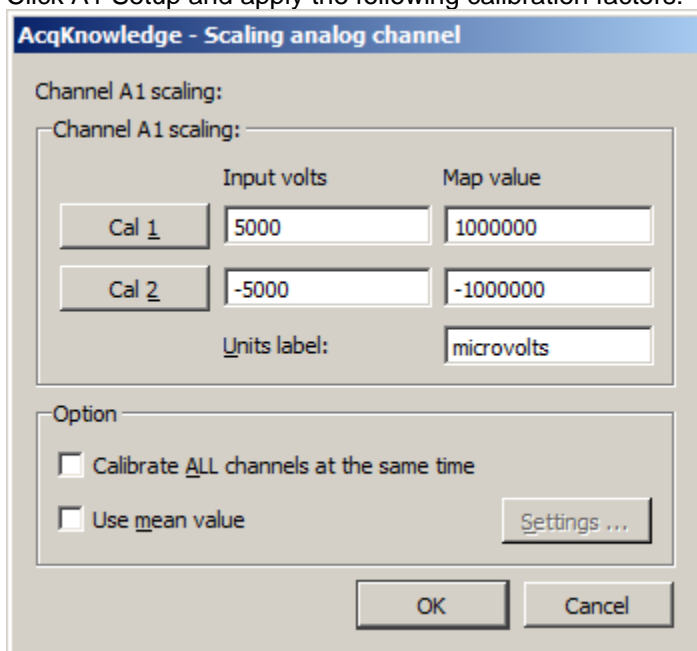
Click A1 Setup and apply the following calibration factors:

AcqKnowledge - Scaling analog channel

Channel A1 scaling:

Channel A1 scaling:

| | Input volts | Map value |
|---|---|---|
| Cal 1 | 5000 | 1000000 |
| Cal 2 | -5000 | -1000000 |
| | Units label: | microvolts |

Option

Calibrate ALL channels at the same time

Use mean value

Settings ...

OK

Cancel